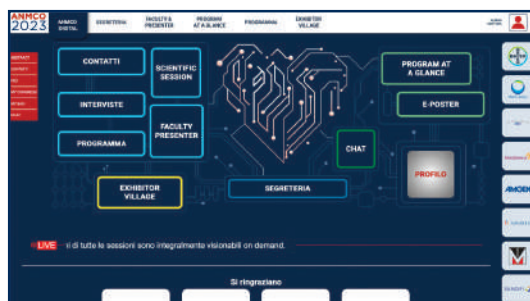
ANMCO 2023

ANMCO DIGITAL

SEGRETERIA

FACULTY & PRESENTER

PROGRAM AT A GLANCE

PROGRAMMA

EXHIBITOR VILLAGE

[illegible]

CONTATTI

SCIENTIFIC SESSION

PROGRAM AT A GLANCE

INTERVISTE

E-POSTER

FACULTY PRESENTER

PROGRAMMA

CHAT

PROFILO

EXHIBITOR VILLAGE

SEGRETERIA

LIVE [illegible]i di tutte le sessioni sono integralmente visionabili on demand.

Si ringraziano

AMGEN